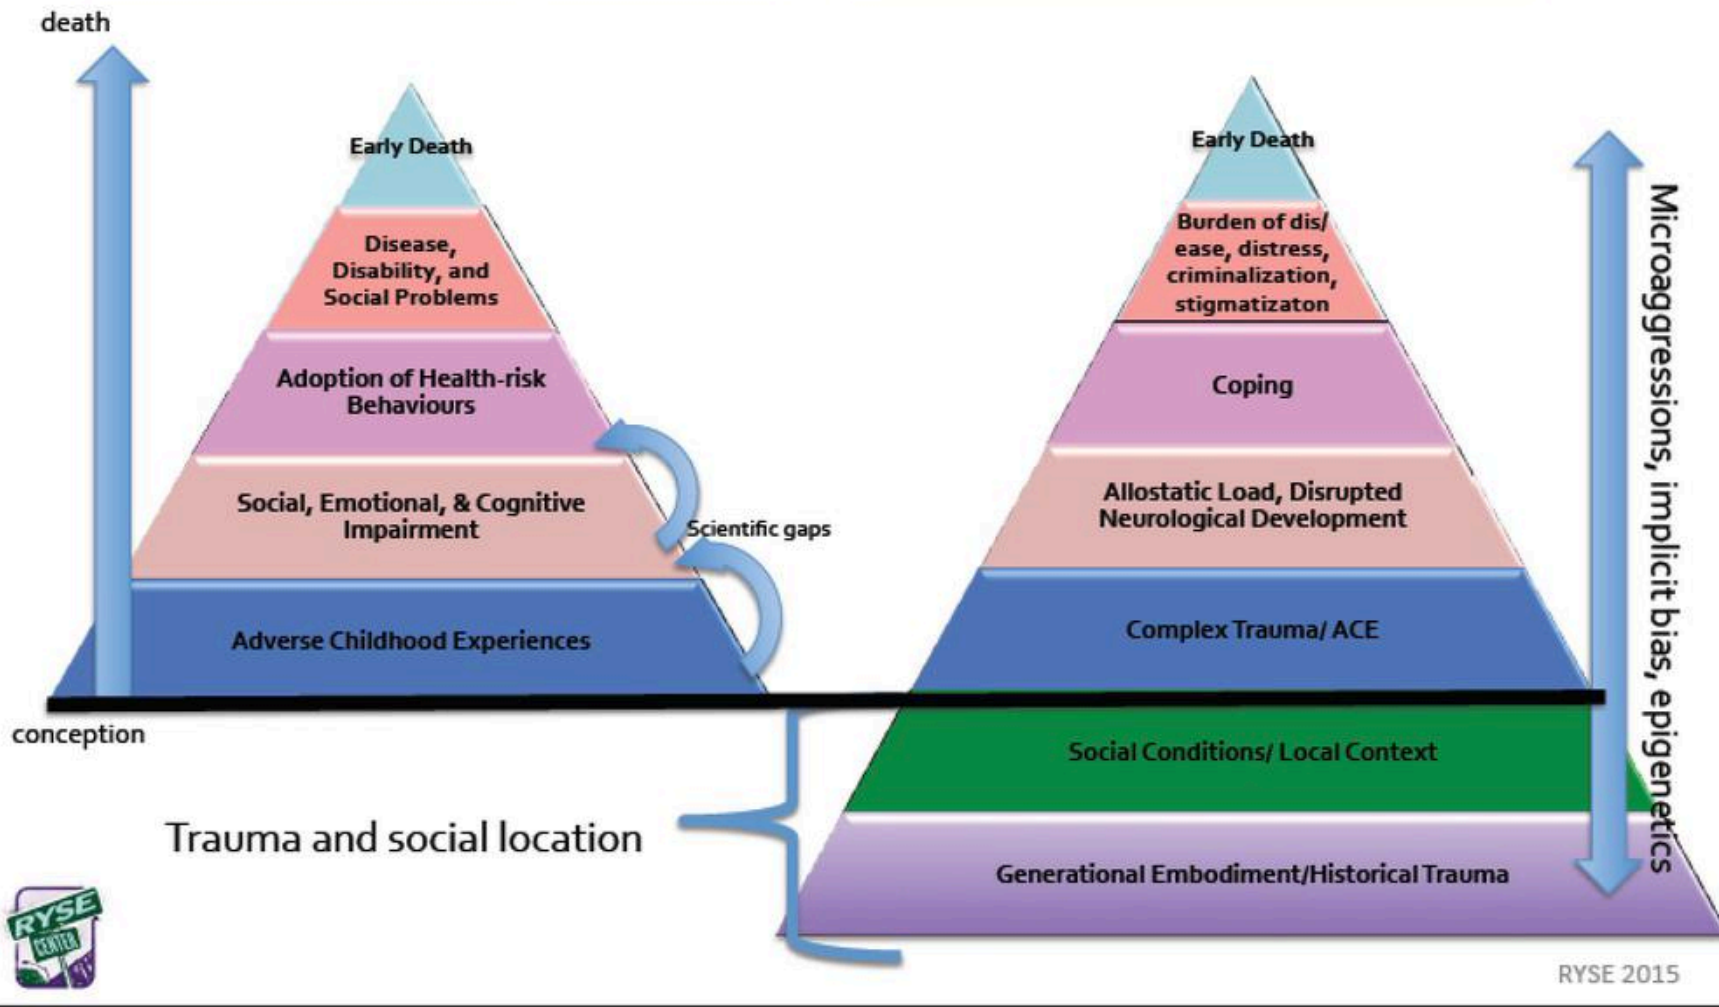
death

Early Death

Disease, Disability, and Social Problems

Adoption of Health-risk Behaviours

Social, Emotional, & Cognitive Impairment

Scientific gaps

Adverse Childhood Experiences

conception

Early Death

Burden of dis/ ease, distress, criminalization, stigmatizaton

Coping

Allostatic Load, Disrupted Neurological Development

Complex Trauma/ ACE

Social Conditions/ Local Context

Generational Embodiment/Historical Trauma

Microaggressions, implicit bias, epigenetics

Trauma and social location

RYSE CENTER

RYSE 2015